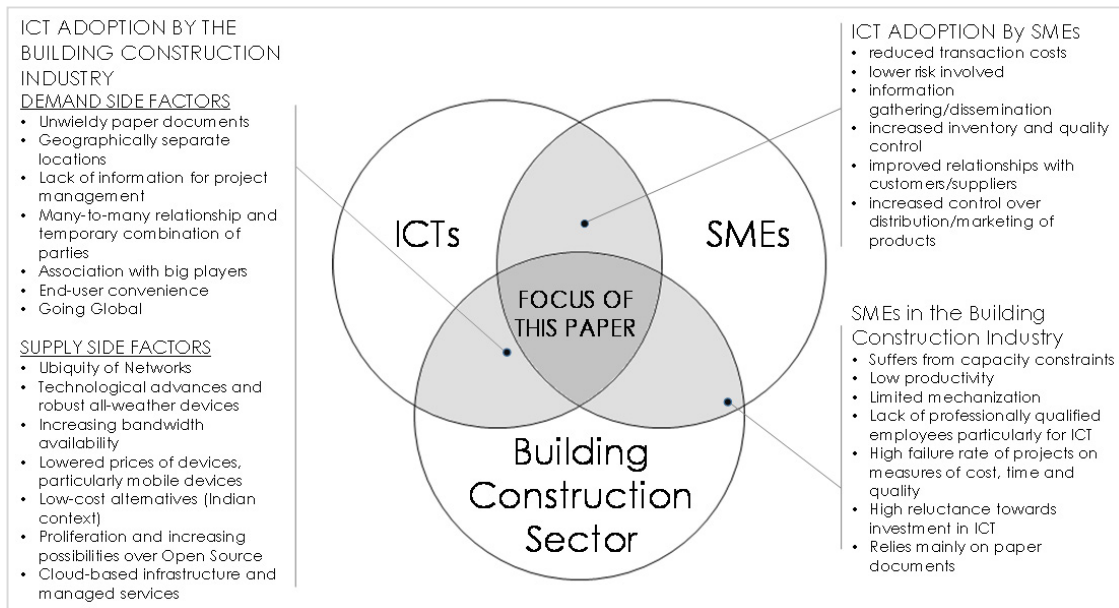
ICT ADOPTION BY THE BUILDING CONSTRUCTION INDUSTRY

DEMAND SIDE FACTORS
- Unwieldy paper documents
- Geographically separate locations
- Lack of information for project management
- Many-to-many relationship and temporary combination of parties
- Association with big players
- End-user convenience
- Going Global

SUPPLY SIDE FACTORS
- Ubiquity of Networks
- Technological advances and robust all-weather devices
- Increasing bandwidth availability
- Lowered prices of devices, particularly mobile devices
- Low-cost alternatives (Indian context)
- Proliferation and increasing possibilities over Open Source
- Cloud-based infrastructure and managed services

ICTs

SMEs

FOCUS OF THIS PAPER

Building Construction Sector

ICT ADOPTION By SMEs
- reduced transaction costs
- lower risk involved
- information gathering/dissemination
- increased inventory and quality control
- improved relationships with customers/suppliers
- increased control over distribution/marketing of products

SMEs in the Building Construction Industry
- Suffers from capacity constraints
- Low productivity
- Limited mechanization
- Lack of professionally qualified employees particularly for ICT
- High failure rate of projects on measures of cost, time and quality
- High reluctance towards investment in ICT
- Relies mainly on paper documents